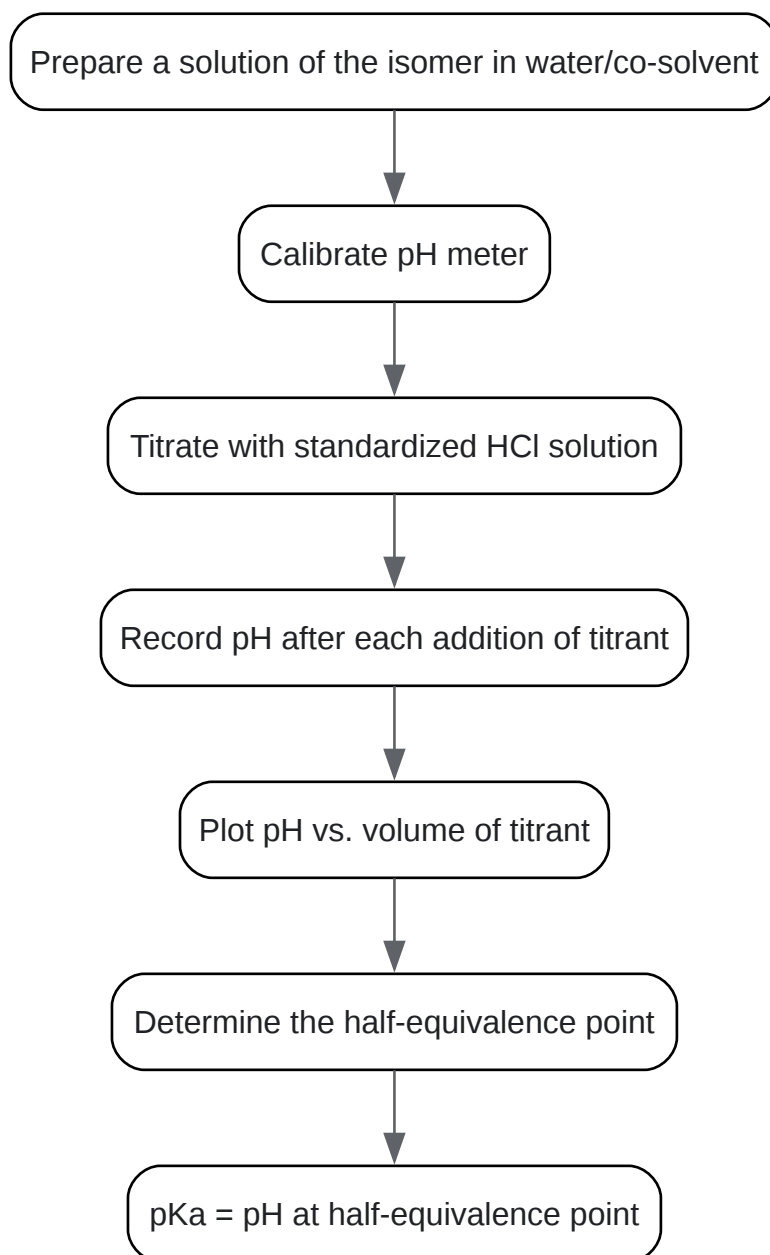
Prepare a solution of the isomer in water/co-solvent

Calibrate pH meter

Titrate with standardized HCl solution

Record pH after each addition of titrant

Plot pH vs. volume of titrant

Determine the half-equivalence point

pKa = pH at half-equivalence point